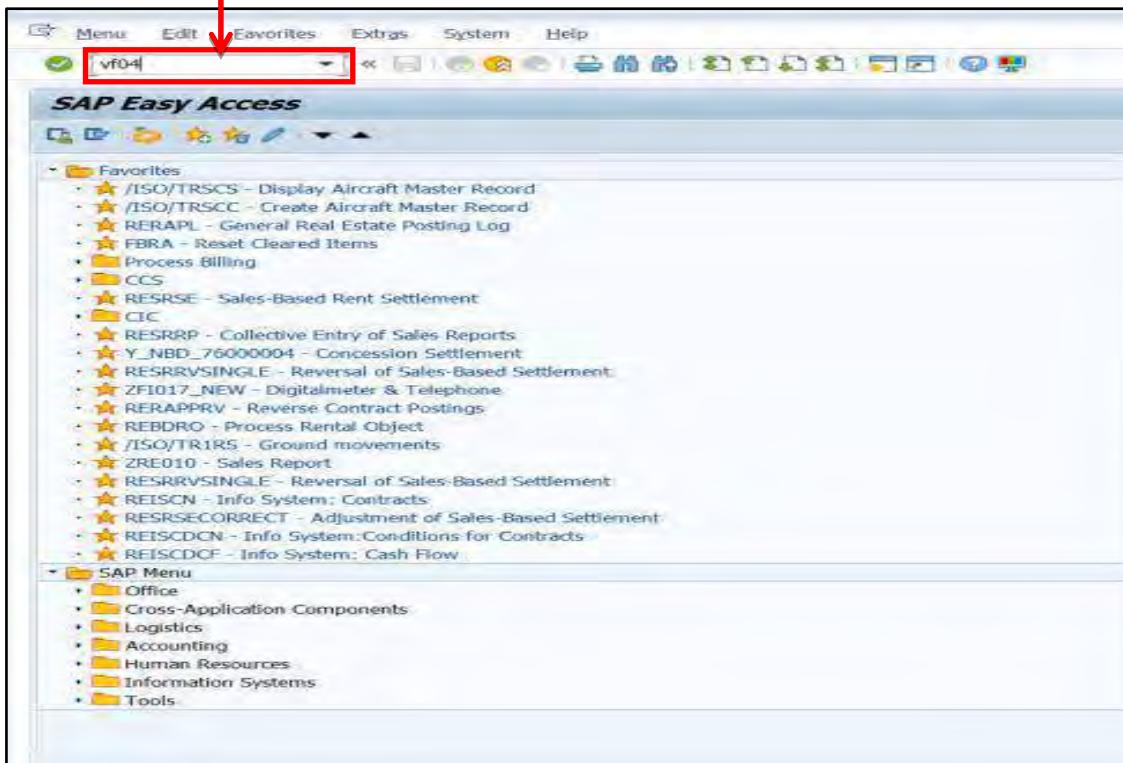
Menu Edit Favorites Extras System Help

vf04

SAP Easy Access

Favorites
/ISO/TRSCS - Display Aircraft Master Record
/ISO/TRSCC - Create Aircraft Master Record
RERAPL - General Real Estate Posting Log
FBRA - Reset Cleared Items
Process Billing
CCS
RESRSE - Sales-Based Rent Settlement
CIC
RESRRP - Collective Entry of Sales Reports
Y_NBD_76000004 - Concession Settlement
RESRRVSINGLE - Reversal of Sales-Based Settlement
ZFI017_NEW - Digitalmeter & Telephone
RERAPPRV - Reverse Contract Postings
REBDRO - Process Rental Object
/ISO/TR1RS - Ground movements
ZRE010 - Sales Report
RESRRVSINGLE - Reversal of Sales-Based Settlement
REISCN - Info System: Contracts
RESRSECORRECT - Adjustment of Sales-Based Settlement
REISCDCN - Info System:Conditions for Contracts
REISCDCF - Info System: Cash Flow
SAP Menu
Office
Cross-Application Components
Logistics
Accounting
Human Resources
Information Systems
Tools